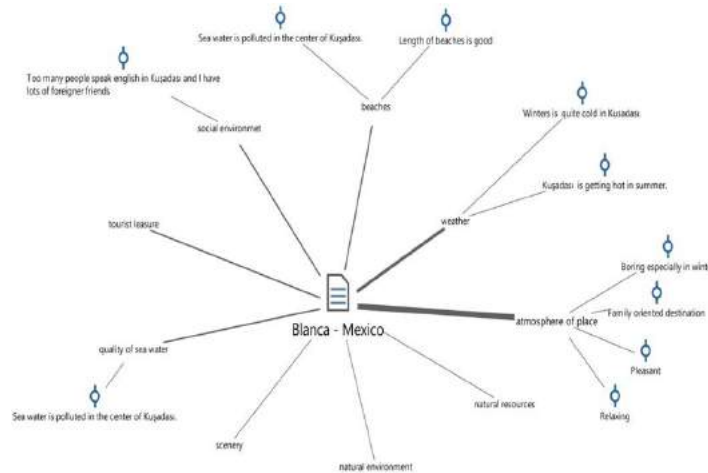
Sea water is polluted in the center of Kuşadası.

Length of beaches is good

Too many people speak english in Kuşadası and I have lots of foreigner friends

beaches

social environmet

Winters is quite cold in Kusadası

Kuşadası is getting hot in summer.

tourist leasure

weather

Boring especially in wint

Family oriented destination

Blanca - Mexico

atmosphere of place

quality of sea water

Pleasant

Relaxing

Sea water is polluted in the center of Kuşadası.

natural resources

scenery

natural environment